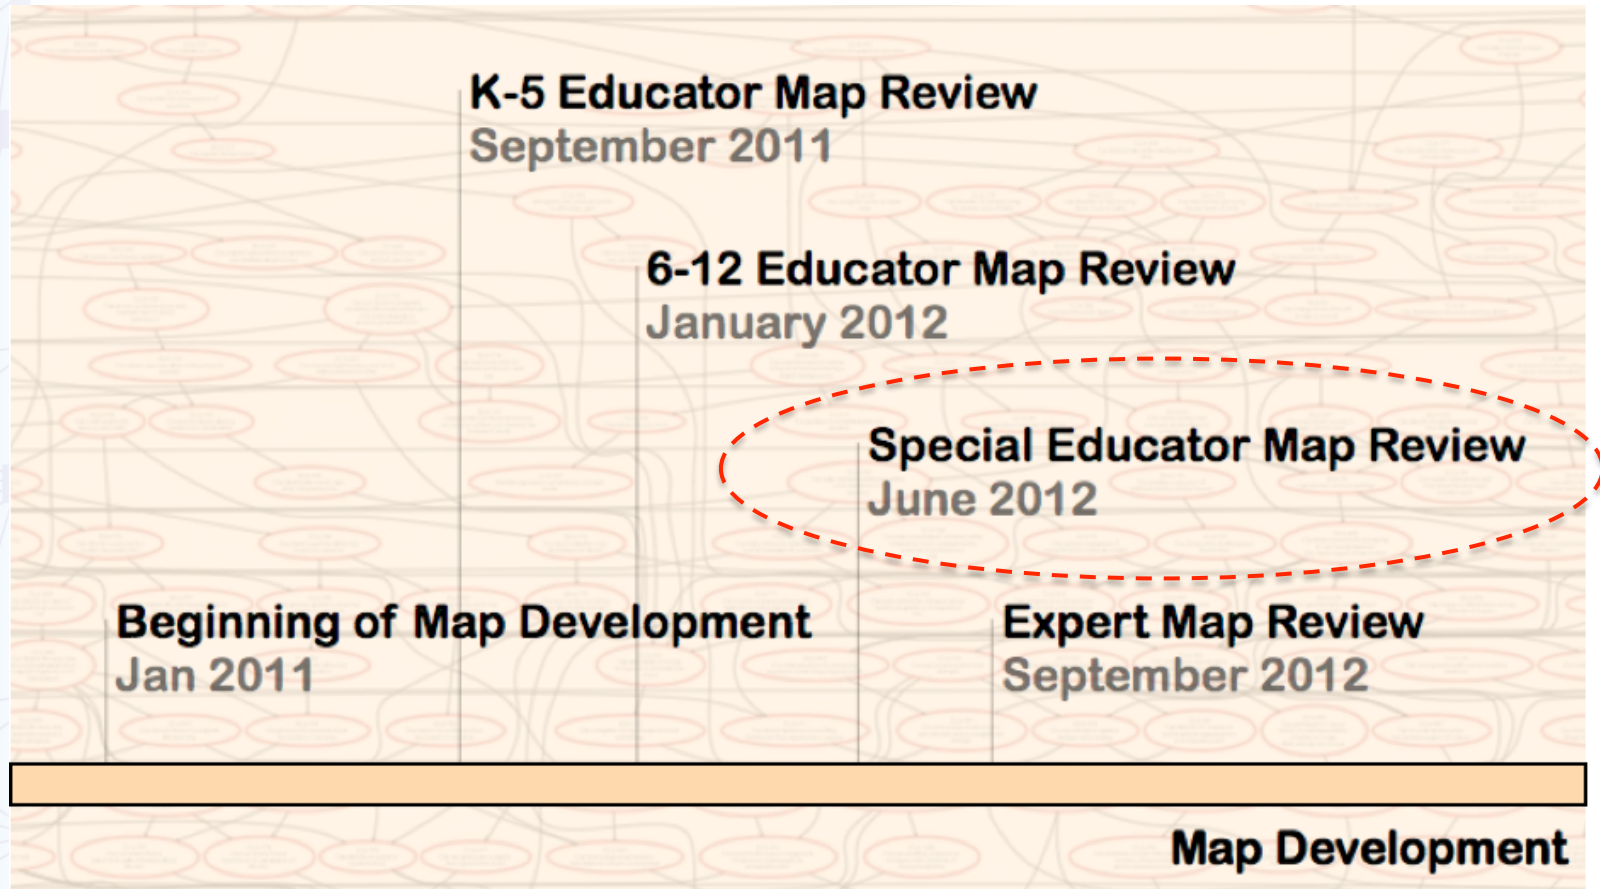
K-5 Educator Map Review
September 2011

6-12 Educator Map Review
January 2012

Special Educator Map Review
June 2012

Beginning of Map Development
Jan 2011

Expert Map Review
September 2012

Map Development